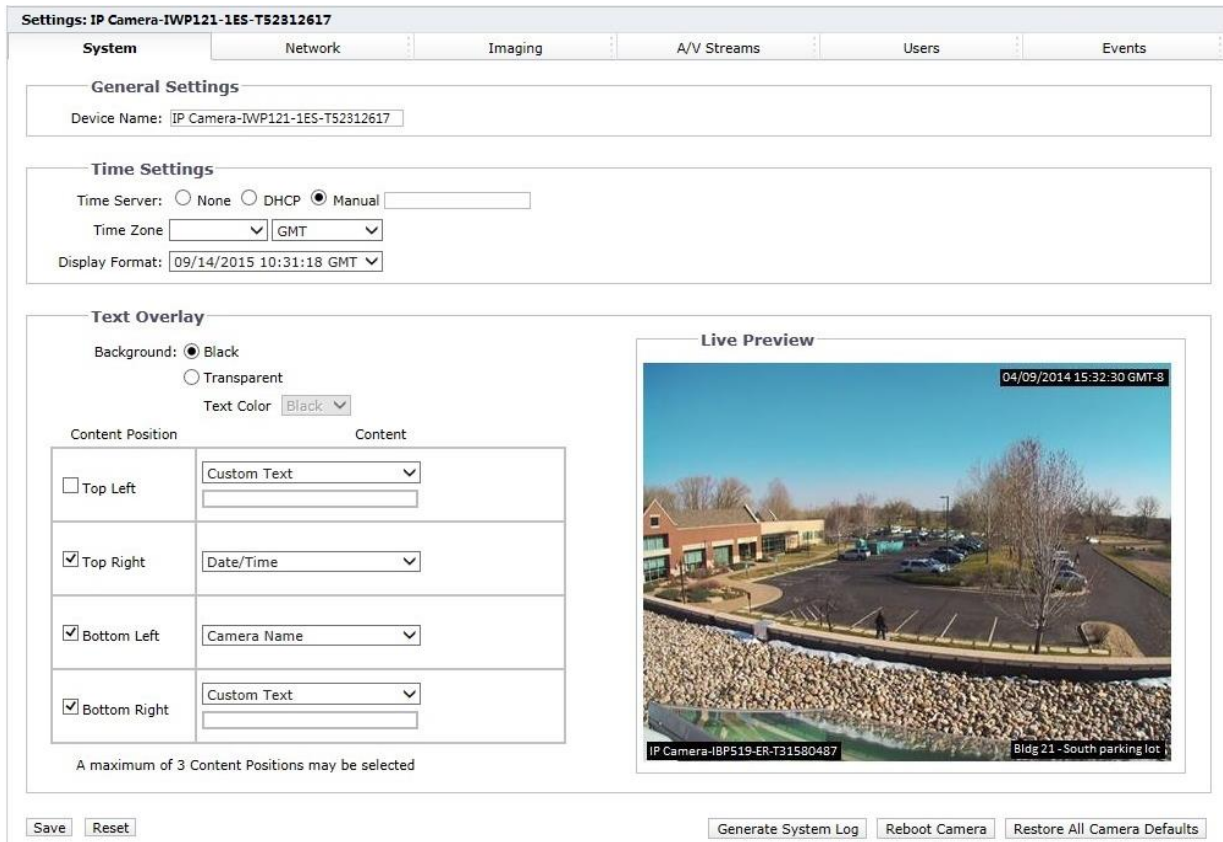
Settings: IP Camera-IWP121-1ES-T52312617

System | Network | Imaging | A/V Streams | Users | Events

General Settings

Device Name: IP Camera-IWP121-1ES-T52312617

Time Settings

Time Server: None DHCP Manual

Time Zone GMT

Display Format: 09/14/2015 10:31:18 GMT

Text Overlay

Background: Black

Transparent

Text Color Black

| Content Position | Content |
|---|---|
| Top Left | Custom Text |
| Top Right | Date/Time |
| Bottom Left | Camera Name |
| Bottom Right | Custom Text |

A maximum of 3 Content Positions may be selected

Live Preview

04/09/2014 15:32:30 GMT-8

IP Camera-IBP519-ER-T31580487

Bldg 21 - South parking lot

Save Reset

Generate System Log Reboot Camera Restore All Camera Defaults